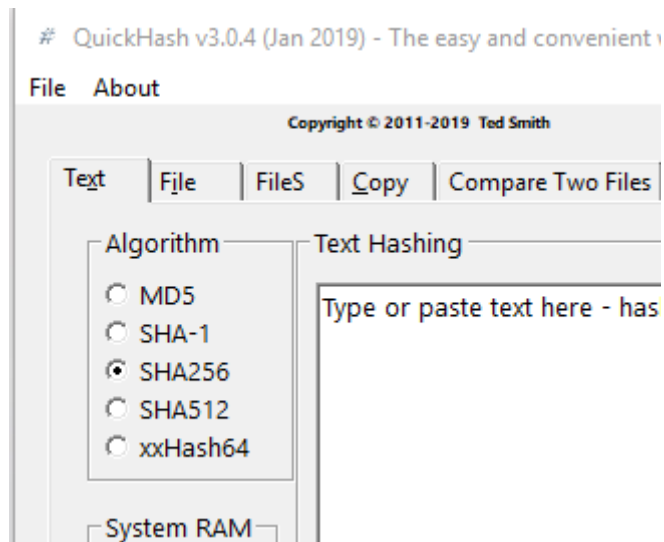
# QuickHash v3.0.4 (Jan 2019) - The easy and convenient v

File About

Copyright © 2011-2019 Ted Smith

Text | File | FileS | Copy | Compare Two Files

Algorithm
MD5
SHA-1
SHA256
SHA512
xxHash64

Text Hashing

Type or paste text here - has

System RAM